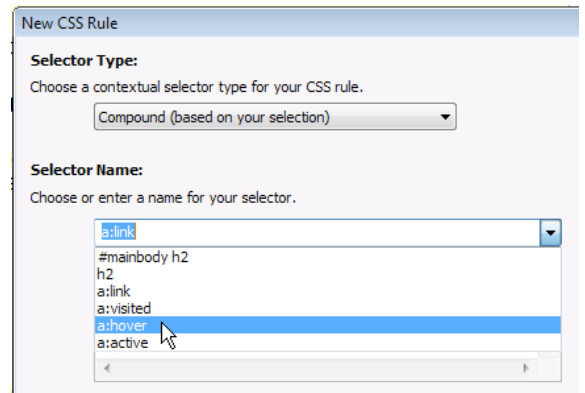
New CSS Rule

Selector Type:

Choose a contextual selector type for your CSS rule.

Compound (based on your selection)

Selector Name:

Choose or enter a name for your selector.

a:link

#mainbody h2
h2
a:link
a:visited
a:hover
a:active